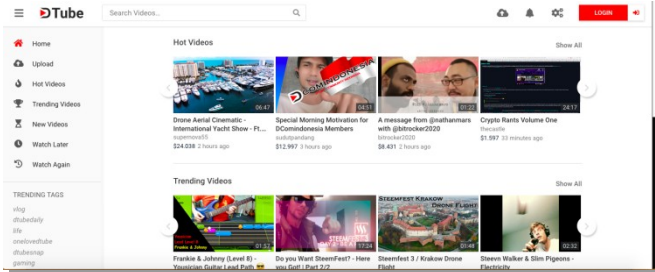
DTube
Search Videos...
LOGIN

Home
Upload
Hot Videos
Trending Videos
New Videos
Watch Later
Watch Again

TRENDING TAGS
vlog
dtubedaily
life
onelovedtube
dtubesnap
gaming

Hot Videos
Show All

06:47
Drone Aerial Cinematic - International Yacht Show - Ft....
supernova55
$24.038 2 hours ago

DCOMINDONESIA
04:51
Special Morning Motivation for DComindonesia Members
sudutpandang
$12.997 3 hours ago

01:22
A message from @nathanmars with @bitrocker2020
bitrocker2020
$8.431 2 hours ago

24:17
Crypto Rants Volume One
thecastle
$1.597 33 minutes ago

Trending Videos
Show All

01:52
Frankie & Johnny (Level 8) - Youician Guitar Lead Path

17:24
Do you Want SteemFest? - Here you Go!! | Part 2/2

STEEMFEST KRAKOW DRONE FLIGHT
01:48
Steemfest 3 / Krakow Drone Flight

02:32
Steevn Walker & Slim Pigeons - Electricity